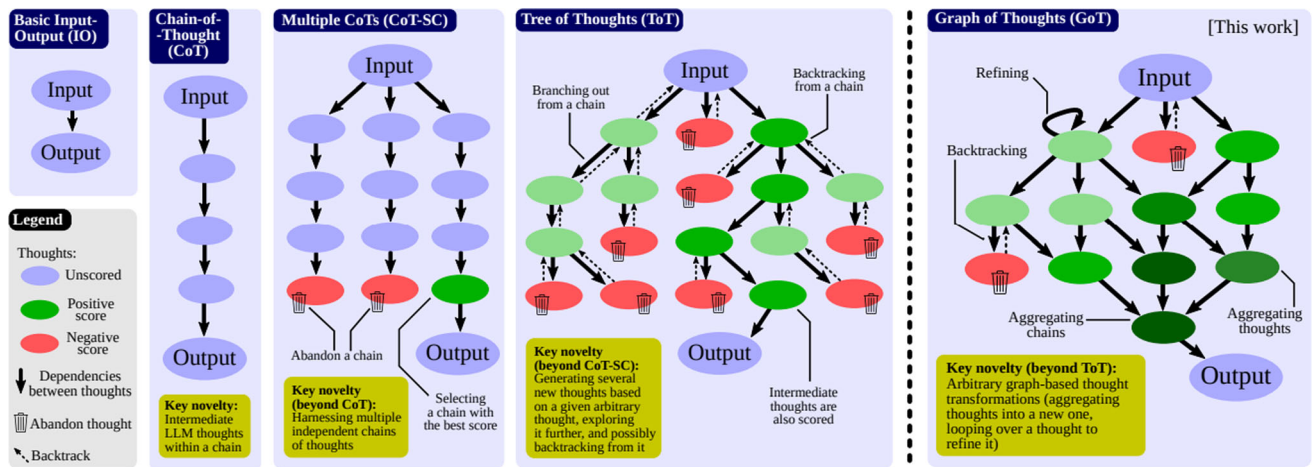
Basic Input-Output (IO)

Input

Output

Legend

Thoughts:

Unscored

Positive score

Negative score

Dependencies between thoughts

Abandon thought

Backtrack

Chain-of-Thought (CoT)

Input

Output

Key novelty: Intermediate LLM thoughts within a chain

Multiple CoTs (CoT-SC)

Input

Output

Abandon a chain

Selecting a chain with the best score

Key novelty (beyond CoT): Harnessing multiple independent chains of thoughts

Tree of Thoughts (ToT)

Input

Branching out from a chain

Backtracking from a chain

Output

Intermediate thoughts are also scored

Key novelty (beyond CoT-SC): Generating several new thoughts based on a given arbitrary thought, exploring it further, and possibly backtracking from it

Graph of Thoughts (GoT)

[This work]

Input

Refining

Backtracking

Aggregating chains

Aggregating thoughts

Output

Key novelty (beyond ToT): Arbitrary graph-based thought transformations (aggregating thoughts into a new one, looping over a thought to refine it)